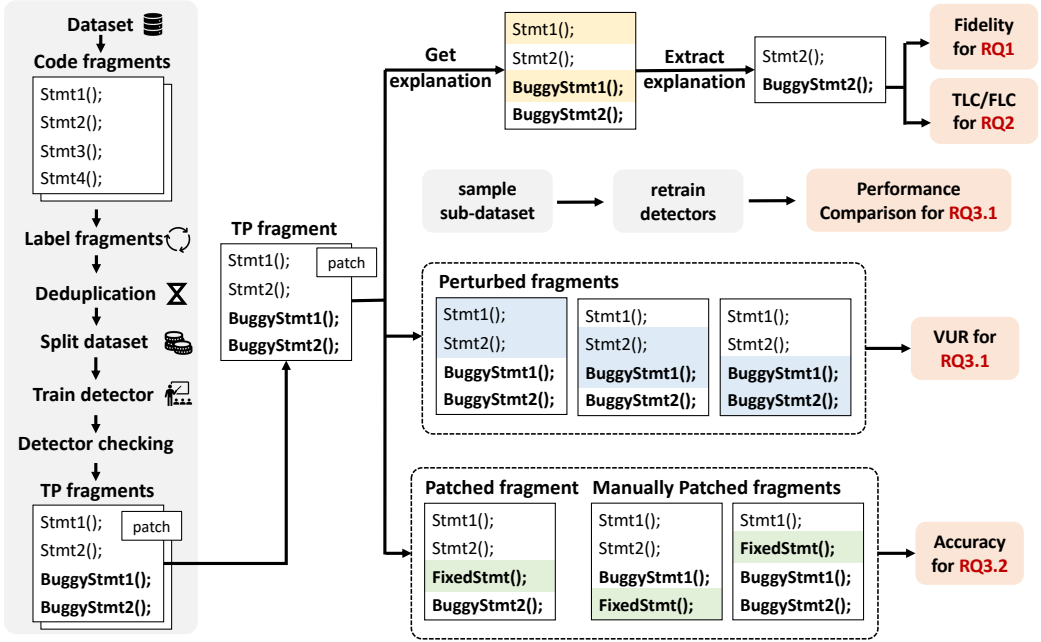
Dataset

Code fragments

Stmt1();
Stmt2();
Stmt3();
Stmt4();

Label fragments

Deduplication

Split dataset

Train detector

Detector checking

TP fragments

Stmt1();
Stmt2();
BuggyStmt1();
BuggyStmt2();
patch

TP fragment

Stmt1();
Stmt2();
BuggyStmt1();
BuggyStmt2();
patch

Get explanation

Stmt1();
Stmt2();
BuggyStmt1();
BuggyStmt2();

Extract explanation

Stmt2();
BuggyStmt2();

Fidelity for RQ1

TLC/FLC for RQ2

sample sub-dataset

retrain detectors

Performance Comparison for RQ3.1

Perturbed fragments

Stmt1();
Stmt2();
BuggyStmt1();
BuggyStmt2();

Stmt1();
Stmt2();
BuggyStmt1();
BuggyStmt2();

Stmt1();
Stmt2();
BuggyStmt1();
BuggyStmt2();

VUR for RQ3.1

Patched fragment

Stmt1();
Stmt2();
FixedStmt();
BuggyStmt2();

Manually Patched fragments

Stmt1();
Stmt2();
BuggyStmt1();
FixedStmt();

Stmt1();
FixedStmt();
BuggyStmt1();
BuggyStmt2();

Accuracy for RQ3.2